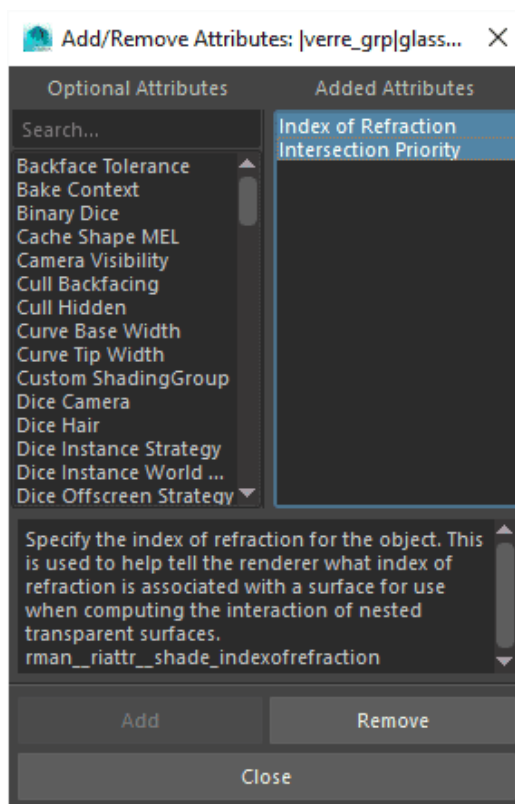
Add/Remove Attributes: |verre_grp|glass... ×

Optional Attributes

Added Attributes

Search...

Backface Tolerance
Bake Context
Binary Dice
Cache Shape MEL
Camera Visibility
Cull Backfacing
Cull Hidden
Curve Base Width
Curve Tip Width
Custom ShadingGroup
Dice Camera
Dice Hair
Dice Instance Strategy
Dice Instance World ...
Dice Offscreen Strategy

Index of Refraction
Intersection Priority

Specify the index of refraction for the object. This is used to help tell the renderer what index of refraction is associated with a surface for use when computing the interaction of nested transparent surfaces.
rman__riattr__shade_indexofrefraction

Add

Remove

Close